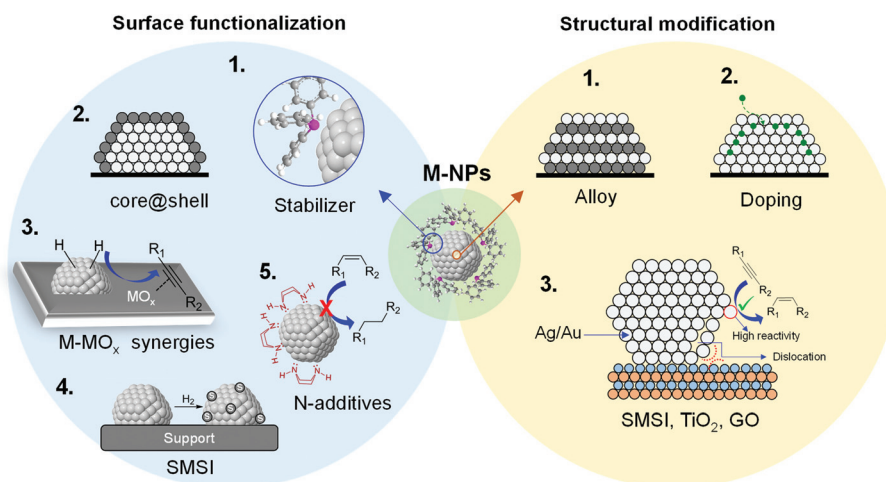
Surface functionalization

Structural modification

1.

2.

core@shell

Stabilizer

3.

H H

$R_1$

$MO_x$

$R_2$

M-MO$_x$ synergies

5.

$R_1$ $R_2$

$R_2$

$R_1$

N-additives

4.

$H_2$

S S S

Support

SMSI

M-NPs

1.

Alloy

2.

Doping

3.

$R_1$

$R_2$

$R_1$ $R_2$

Ag/Au

High reactivity

Dislocation

SMSI, TiO$_2$, GO